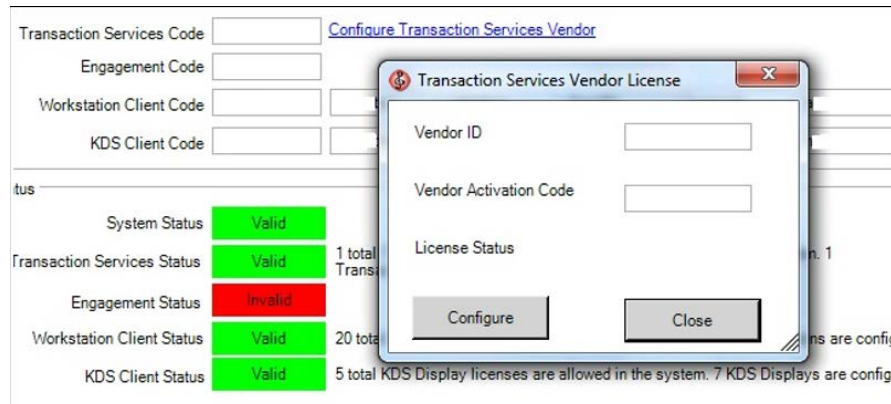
Transaction Services Code
Configure Transaction Services Vendor
Engagement Code
Workstation Client Code
KDS Client Code

tus
System Status Valid
Transaction Services Status Valid 1 total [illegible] Trans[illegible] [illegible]n. 1
Engagement Status Invalid
Workstation Client Status Valid 20 tota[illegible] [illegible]ns are confi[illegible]
KDS Client Status Valid 5 total KDS Display licenses are allowed in the system. 7 KDS Displays are confi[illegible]

Transaction Services Vendor License
Vendor ID
Vendor Activation Code
License Status
Configure
Close